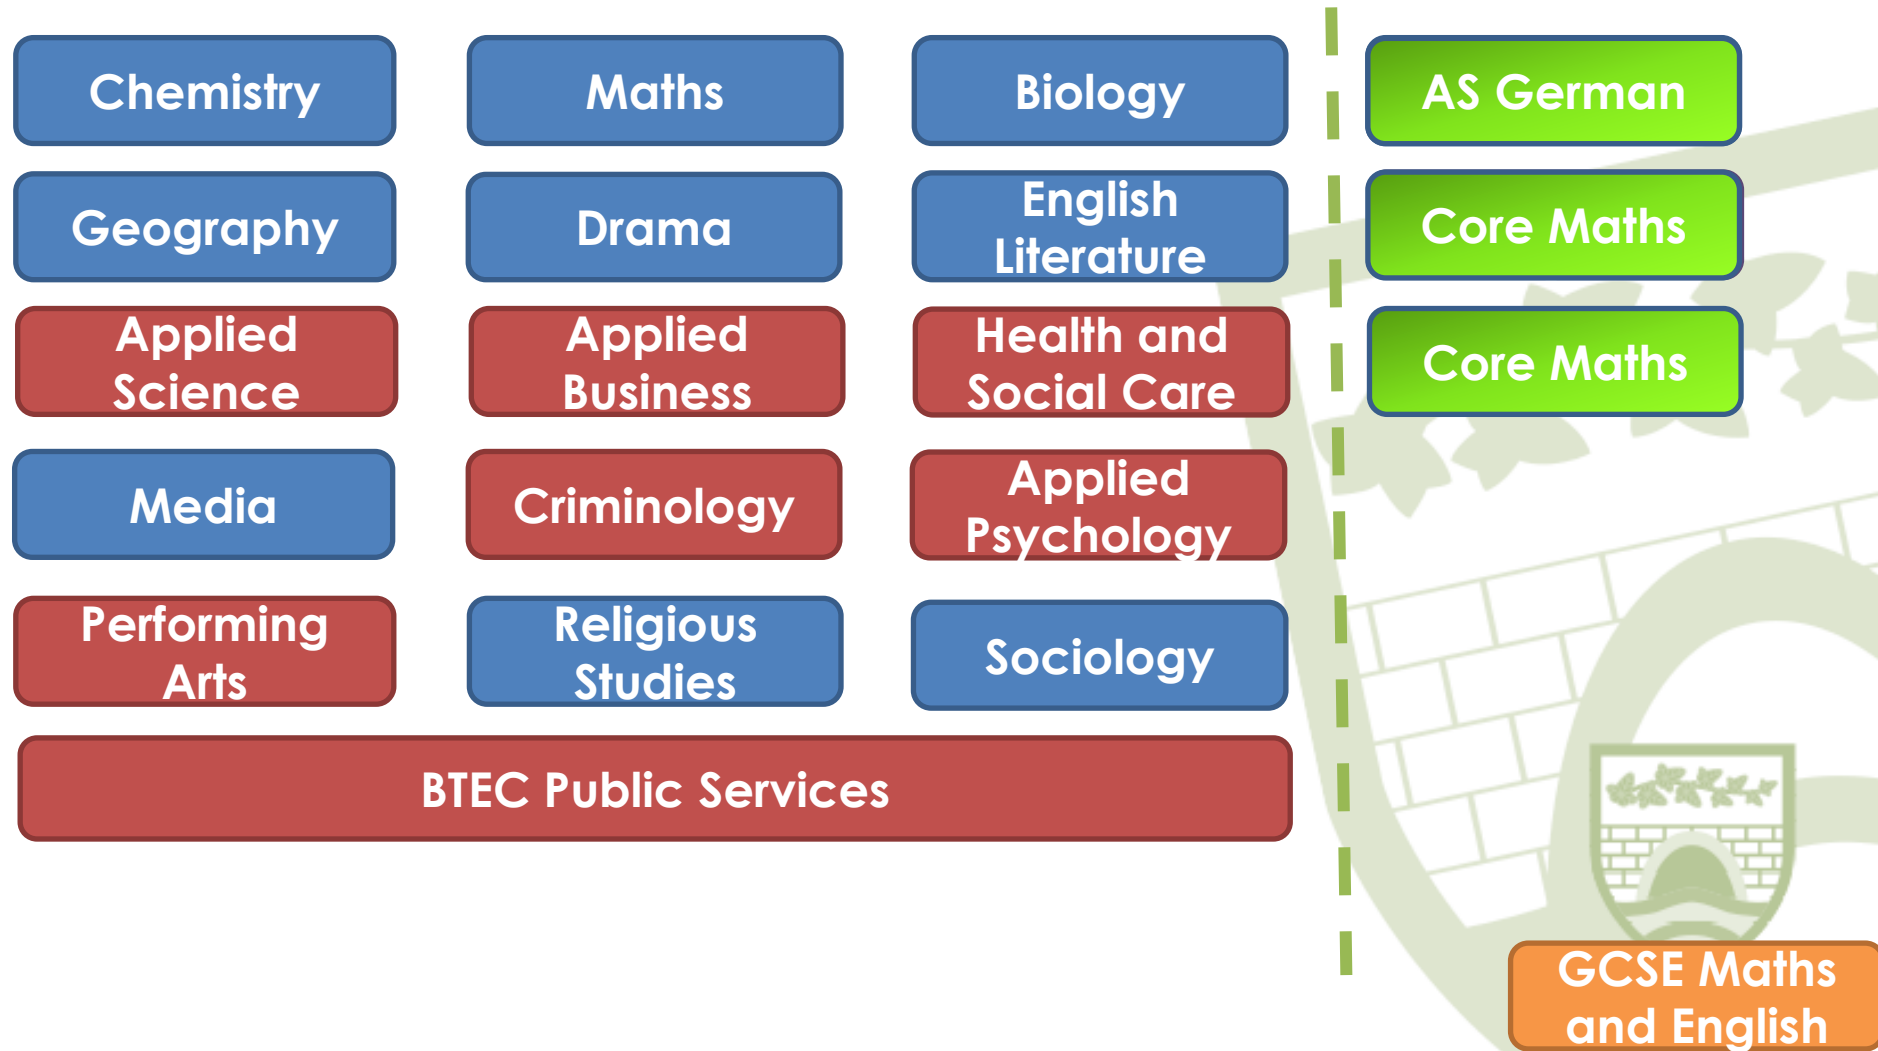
Chemistry

Maths

Biology

AS German

Geography

Drama

English Literature

Core Maths

Applied Science

Applied Business

Health and Social Care

Core Maths

Media

Criminology

Applied Psychology

Performing Arts

Religious Studies

Sociology

BTEC Public Services

GCSE Maths and English